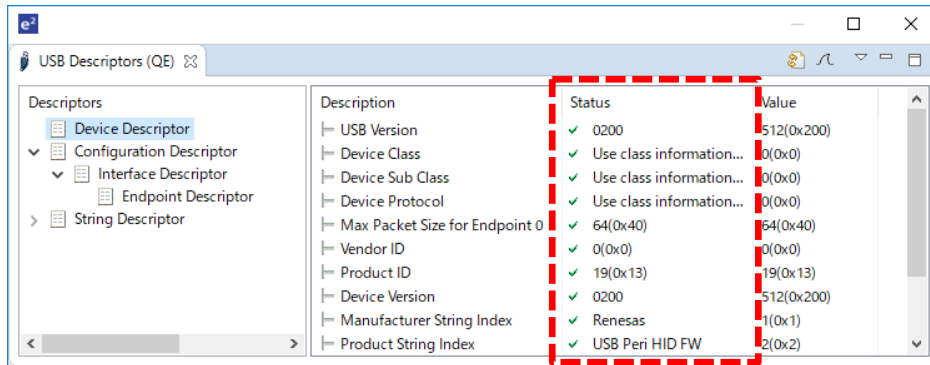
e²

USB Descriptors (QE)

Descriptors
Device Descriptor
Configuration Descriptor
Interface Descriptor
Endpoint Descriptor
String Descriptor

| Description | Status | Value |
|---|---|---|
| USB Version | 0200 | 512(0x200) |
| Device Class | Use class information... | 0(0x0) |
| Device Sub Class | Use class information... | 0(0x0) |
| Device Protocol | Use class information... | 0(0x0) |
| Max Packet Size for Endpoint 0 | 64(0x40) | 64(0x40) |
| Vendor ID | 0(0x0) | 0(0x0) |
| Product ID | 19(0x13) | 19(0x13) |
| Device Version | 0200 | 512(0x200) |
| Manufacturer String Index | Renesas | 1(0x1) |
| Product String Index | USB Peri HID FW | 2(0x2) |